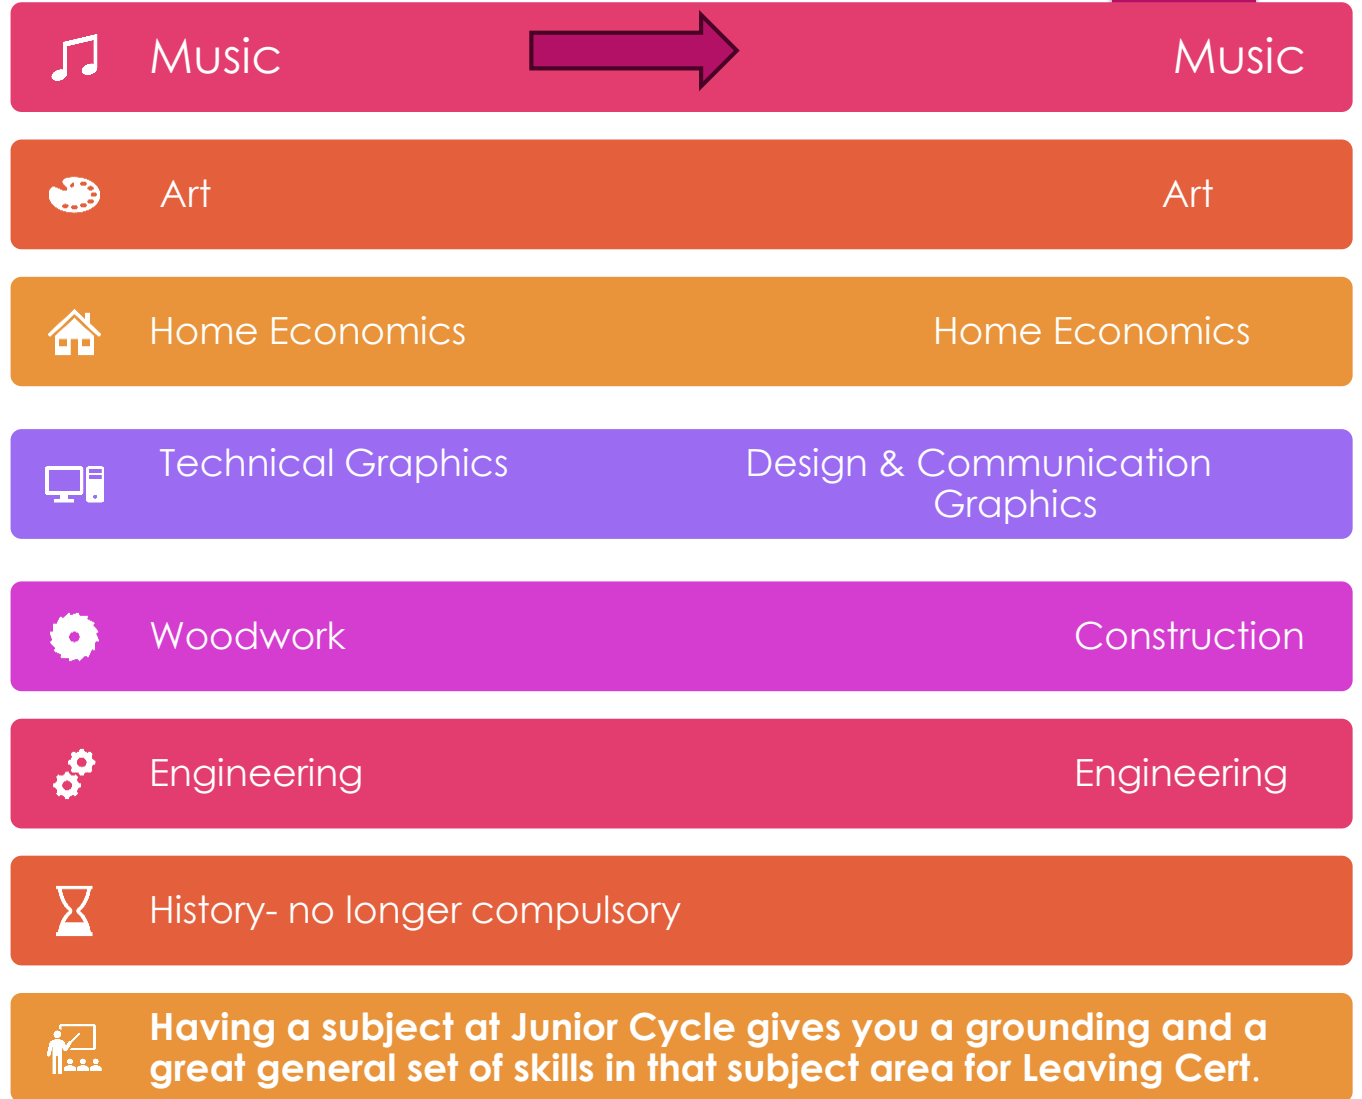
Music Music

Art Art

Home Economics Home Economics

Technical Graphics Design & Communication Graphics

Woodwork Construction

Engineering Engineering

History- no longer compulsory

Having a subject at Junior Cycle gives you a grounding and a great general set of skills in that subject area for Leaving Cert.